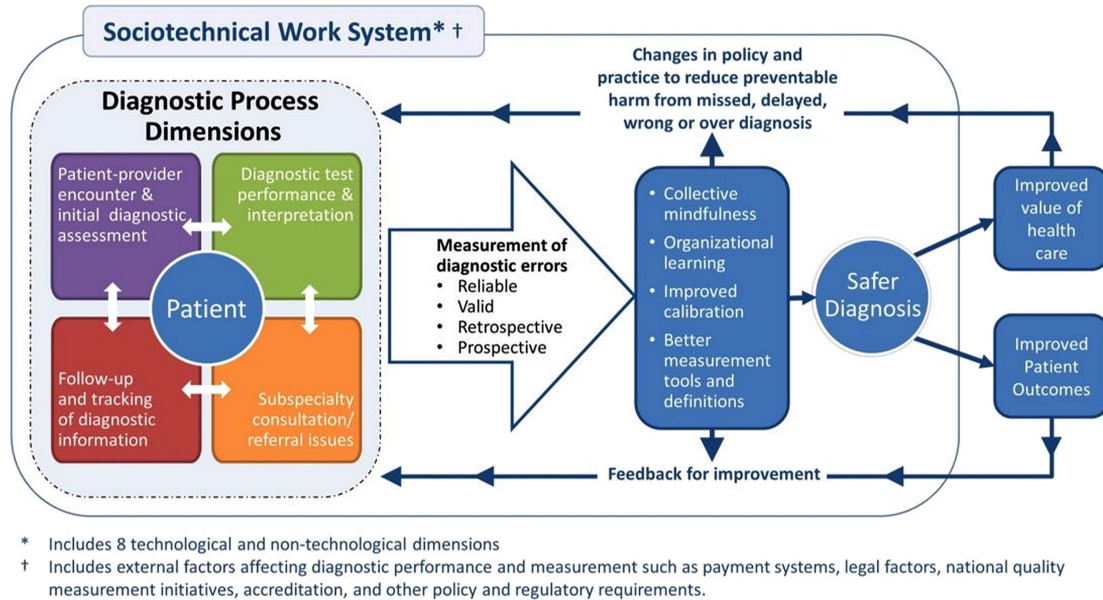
Sociotechnical Work System* †

Changes in policy and practice to reduce preventable harm from missed, delayed, wrong or over diagnosis

Diagnostic Process Dimensions

Patient-provider encounter & initial diagnostic assessment

Diagnostic test performance & interpretation

Patient

Follow-up and tracking of diagnostic information

Subspecialty consultation/ referral issues

Measurement of diagnostic errors
• Reliable
• Valid
• Retrospective
• Prospective

• Collective mindfulness
• Organizational learning
• Improved calibration
• Better measurement tools and definitions

Safer Diagnosis

Improved value of health care

Improved Patient Outcomes

Feedback for improvement

* Includes 8 technological and non-technological dimensions
† Includes external factors affecting diagnostic performance and measurement such as payment systems, legal factors, national quality measurement initiatives, accreditation, and other policy and regulatory requirements.